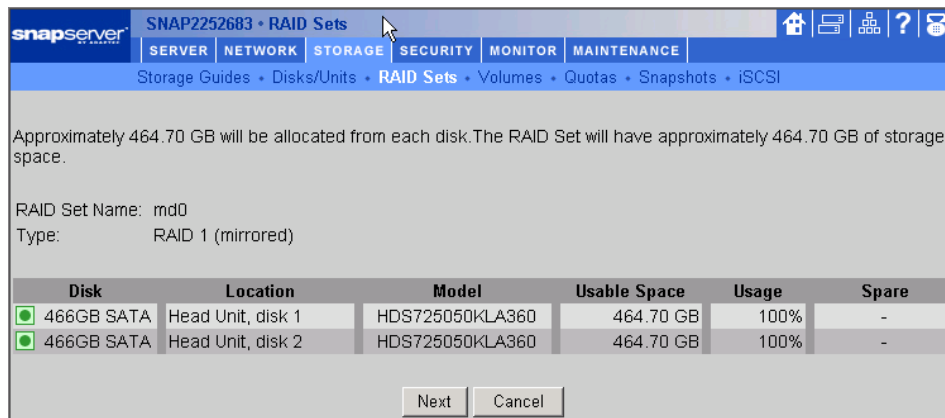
snapserver BY ADAPTEC

SNAP2252683 • RAID Sets

SERVER | NETWORK | STORAGE | SECURITY | MONITOR | MAINTENANCE

Storage Guides • Disks/Units • RAID Sets • Volumes • Quotas • Snapshots • iSCSI

Approximately 464.70 GB will be allocated from each disk.The RAID Set will have approximately 464.70 GB of storage space.

RAID Set Name: md0
Type: RAID 1 (mirrored)

| Disk | Location | Model | Usable Space | Usage | Spare |
|---|---|---|---|---|---|
| 466GB SATA | Head Unit, disk 1 | HDS725050KLA360 | 464.70 GB | 100% | - |
| 466GB SATA | Head Unit, disk 2 | HDS725050KLA360 | 464.70 GB | 100% | - |

Next Cancel